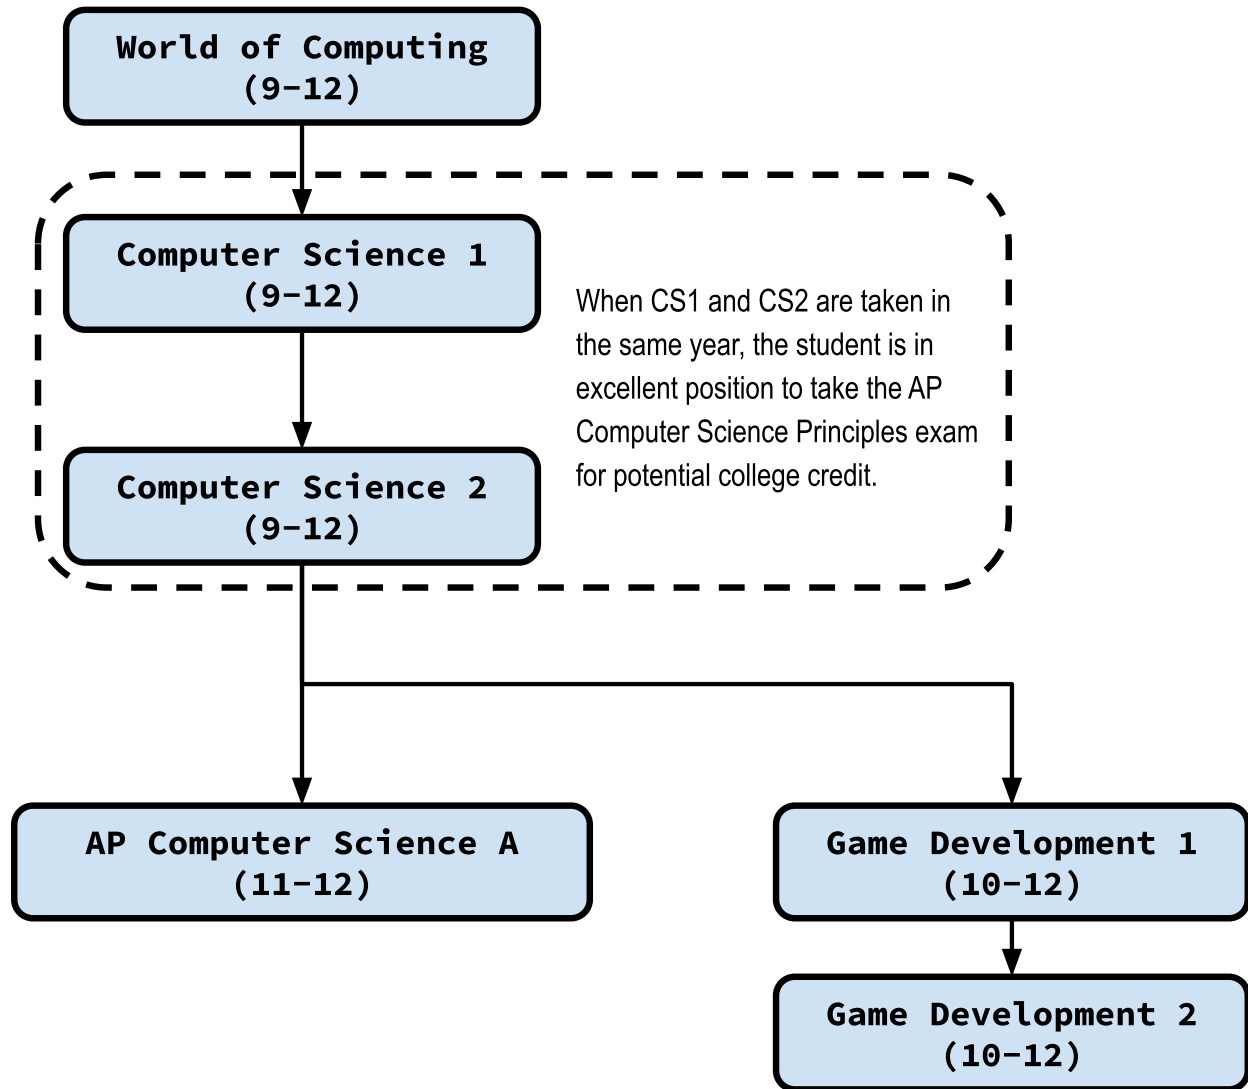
World of Computing
(9-12)

Computer Science 1
(9-12)

When CS1 and CS2 are taken in the same year, the student is in excellent position to take the AP Computer Science Principles exam for potential college credit.

Computer Science 2
(9-12)

AP Computer Science A
(11-12)

Game Development 1
(10-12)

Game Development 2
(10-12)